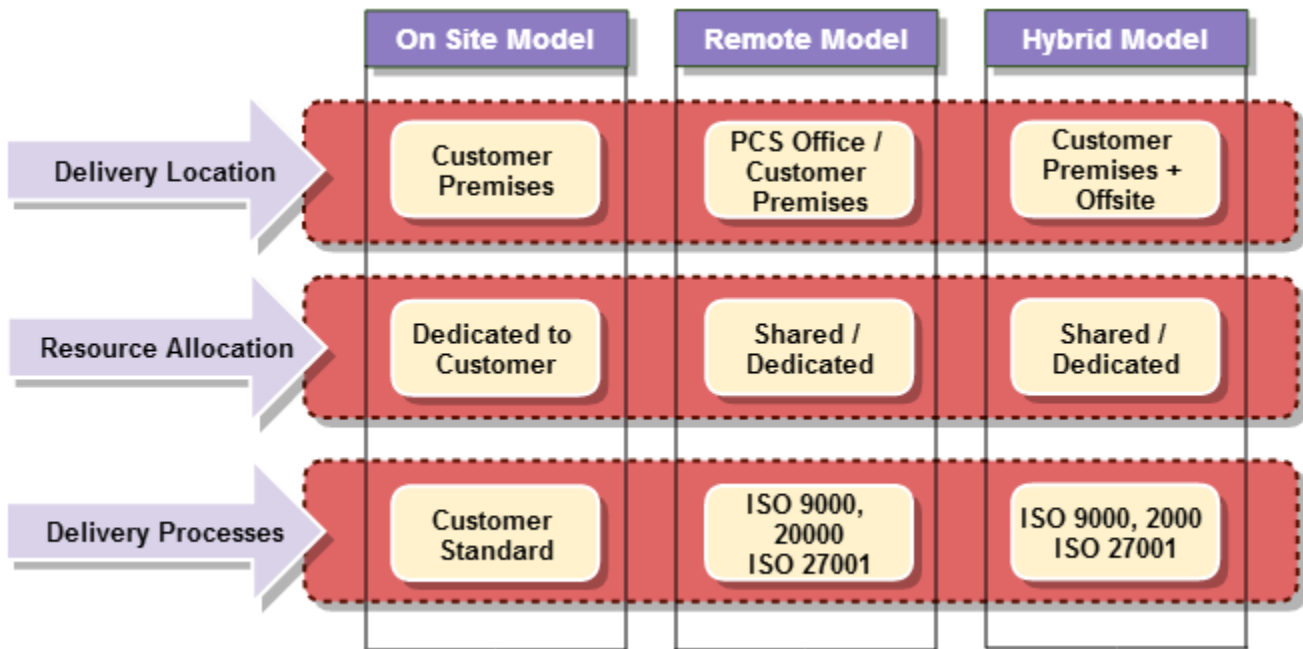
|  | On Site Model | Remote Model | Hybrid Model |
|---|---|---|---|
| Delivery Location | Customer Premises | PCS Office / Customer Premises | Customer Premises + Offsite |
| Resource Allocation | Dedicated to Customer | Shared / Dedicated | Shared / Dedicated |
| Delivery Processes | Customer Standard | ISO 9000, 20000 ISO 27001 | ISO 9000, 2000 ISO 27001 |